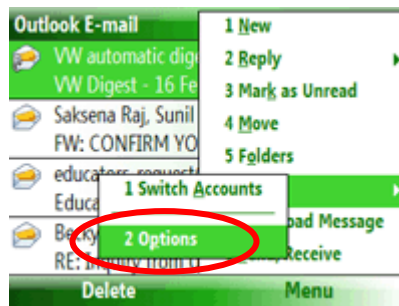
Outlook E-mail

VW automatic dige
VW Digest - 16 Fe

Saksena Raj, Sunil
FW: CONFIRM YO

educators_request
Educa

Becky
RE: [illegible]

1 New
2 Reply
3 Mark as Unread
4 Move
5 Folders
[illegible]
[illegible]oad Message
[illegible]/Receive

1 Switch Accounts
2 Options

Delete
Menu